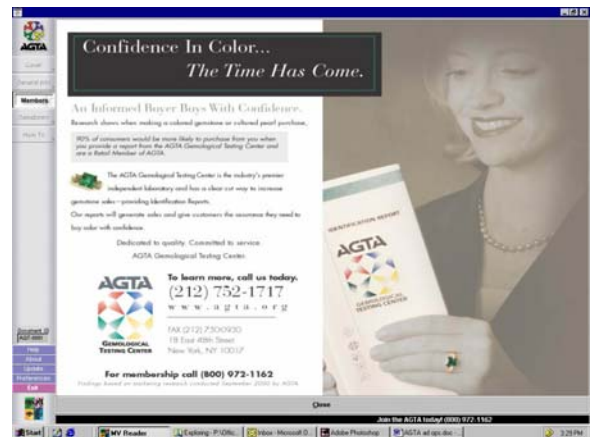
AGTA

Level

General Info

Members

Gemstones

How To

Confidence In Color...
The Time Has Come.

An Informed Buyer Buys With Confidence.

Research shows when making a colored gemstone or cultured pearl purchase,

90% of consumers would be more likely to purchase from you when you provide a report from the AGTA Gemological Testing Center and are a Retail Member of AGTA.

The AGTA Gemological Testing Center is the industry's premier independent laboratory and has a clear cut way to increase gemstone sales – providing Identification Reports.

Our reports will generate sales and give customers the assurance they need to buy color with confidence.

Dedicated to quality. Committed to service.
AGTA Gemological Testing Center.

AGTA
GEMOLOGICAL TESTING CENTER

To learn more, call us today.
(212) 752-1717
www.agta.org

FAX (212) 750-0930
18 East 48th Street
New York, NY 10017

For membership call (800) 972-1162
Findings based on marketing research conducted September 2000 by AGTA.

IDENTIFICATION REPORT
AGTA
GEMOLOGICAL TESTING CENTER

Document ID
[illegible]

Help
About
Update
Preferences
Exit

Close

Join the AGTA today! (800) 972-1162

Start

MV Reader

Exploring - P:\Offic...

Inbox - Microsoft O...

Adobe Photoshop

AGTA ad ops.doc -

3:29 PM